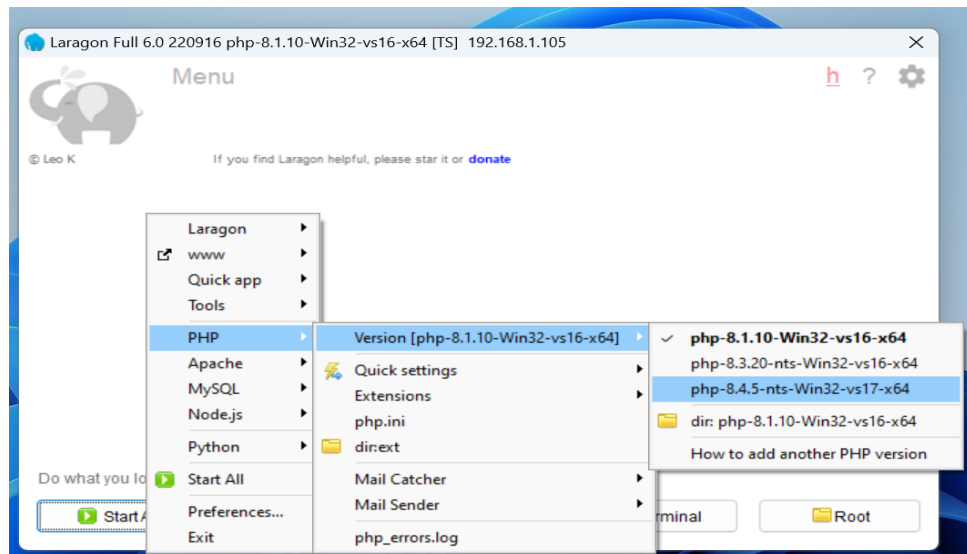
Laragon Full 6.0 220916 php-8.1.10-Win32-vs16-x64 [TS] 192.168.1.105

Menu

h ?

© Leo K

If you find Laragon helpful, please star it or donate

Laragon
www
Quick app
Tools
PHP
Apache
MySQL
Node.js
Python
Start All
Preferences...
Exit

Version [php-8.1.10-Win32-vs16-x64]
Quick settings
Extensions
php.ini
dir:ext
Mail Catcher
Mail Sender
php_errors.log

php-8.1.10-Win32-vs16-x64
php-8.3.20-nts-Win32-vs16-x64
php-8.4.5-nts-Win32-vs17-x64
dir: php-8.1.10-Win32-vs16-x64
How to add another PHP version

Do what you lo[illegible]

Start A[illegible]

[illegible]rminal

Root